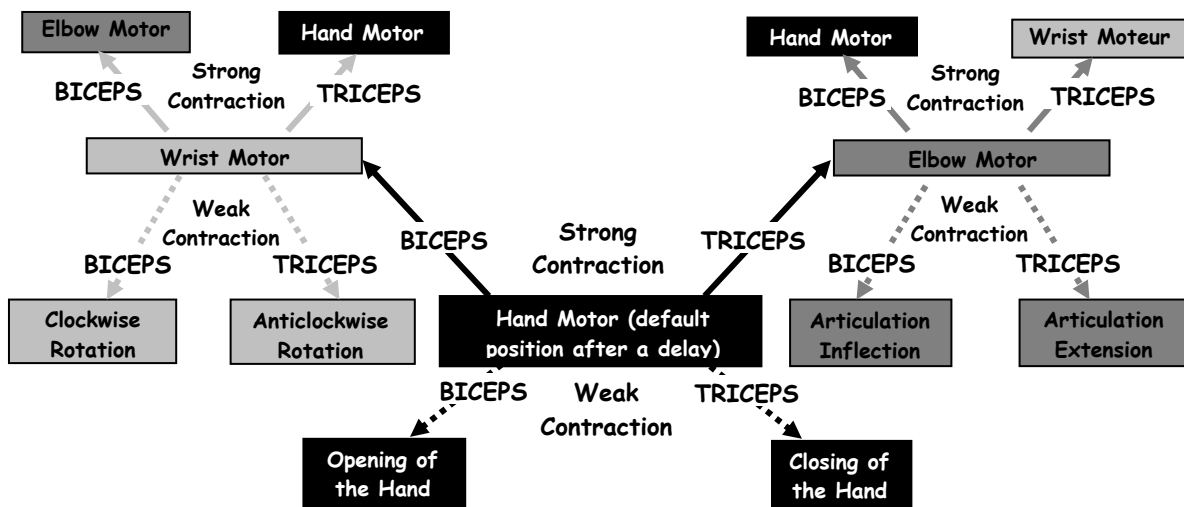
Elbow Motor

Hand Motor

BICEPS

Strong Contraction

TRICEPS

Wrist Motor

Weak Contraction

BICEPS

TRICEPS

Clockwise Rotation

Anticlockwise Rotation

Hand Motor

Wrist Moteur

BICEPS

Strong Contraction

TRICEPS

Elbow Motor

Weak Contraction

BICEPS

TRICEPS

Articulation Inflection

Articulation Extension

BICEPS

Strong Contraction

TRICEPS

Hand Motor (default position after a delay)

BICEPS

Weak Contraction

TRICEPS

Opening of the Hand

Closing of the Hand